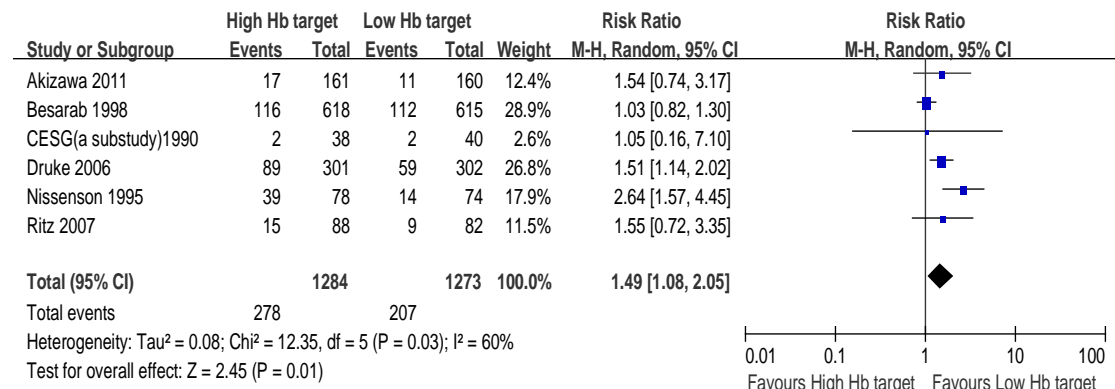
| Study or Subgroup | High Hb target Events | High Hb target Total | Low Hb target Events | Low Hb target Total | Weight | Risk Ratio M-H, Random, 95% CI |
|---|---|---|---|---|---|---|
| Akizawa 2011 | 17 | 161 | 11 | 160 | 12.4% | 1.54 [0.74, 3.17] |
| Besarab 1998 | 116 | 618 | 112 | 615 | 28.9% | 1.03 [0.82, 1.30] |
| CESG(a substudy)1990 | 2 | 38 | 2 | 40 | 2.6% | 1.05 [0.16, 7.10] |
| Druke 2006 | 89 | 301 | 59 | 302 | 26.8% | 1.51 [1.14, 2.02] |
| Nissenson 1995 | 39 | 78 | 14 | 74 | 17.9% | 2.64 [1.57, 4.45] |
| Ritz 2007 | 15 | 88 | 9 | 82 | 11.5% | 1.55 [0.72, 3.35] |
| **Total (95% CI)** | | **1284** | | **1273** | **100.0%** | **1.49 [1.08, 2.05]** |
| Total events | 278 | | 207 | | | |

Heterogeneity: Tau² = 0.08; Chi² = 12.35, df = 5 (P = 0.03); I² = 60%
Test for overall effect: Z = 2.45 (P = 0.01)

Risk Ratio
M-H, Random, 95% CI

0.01 0.1 1 10 100
Favours High Hb target Favours Low Hb target